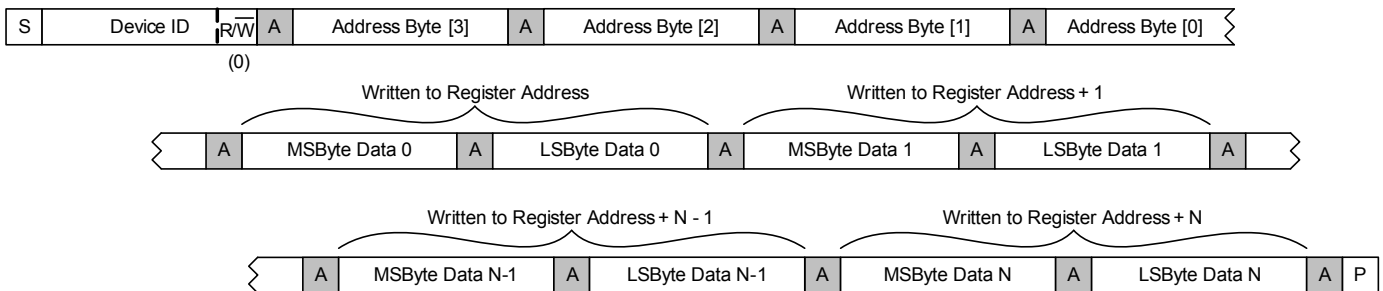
S | Device ID | $R/\overline{W}$ (0) | A | Address Byte [3] | A | Address Byte [2] | A | Address Byte [1] | A | Address Byte [0]

Written to Register Address
Written to Register Address + 1

A | MSByte Data 0 | A | LSByte Data 0 | A | MSByte Data 1 | A | LSByte Data 1 | A

Written to Register Address + N - 1
Written to Register Address + N

A | MSByte Data N-1 | A | LSByte Data N-1 | A | MSByte Data N | A | LSByte Data N | A | P